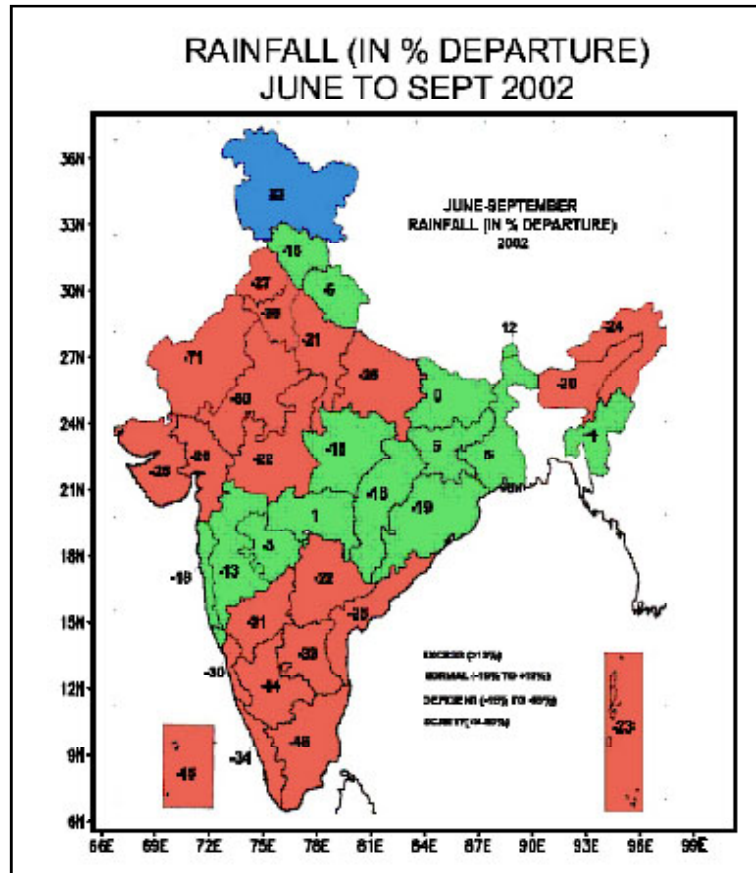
RAINFALL (IN % DEPARTURE)
JUNE TO SEPT 2002

JUNE-SEPTEMBER
RAINFALL (IN % DEPARTURE)
2002

36N
33N
30N
27N
24N
21N
18N
15N
12N
9N
6N

66E 69E 72E 75E 78E 81E 84E 87E 90E 93E 96E 99E

32
-16
-6
-27
-39
-21
-71
-26
-60
12
-24
-20
0
-4
-26
-26
-22
-18
5
6
-16
-19
1
-3
-13
-18
-22
-25
-31
-33
-30
-44
-46
-34
-49
-23

EXCESS (+20%)
NORMAL (-19% TO +19%)
DEFICIENT (-20% TO -59%)
SCANTY (-60%)